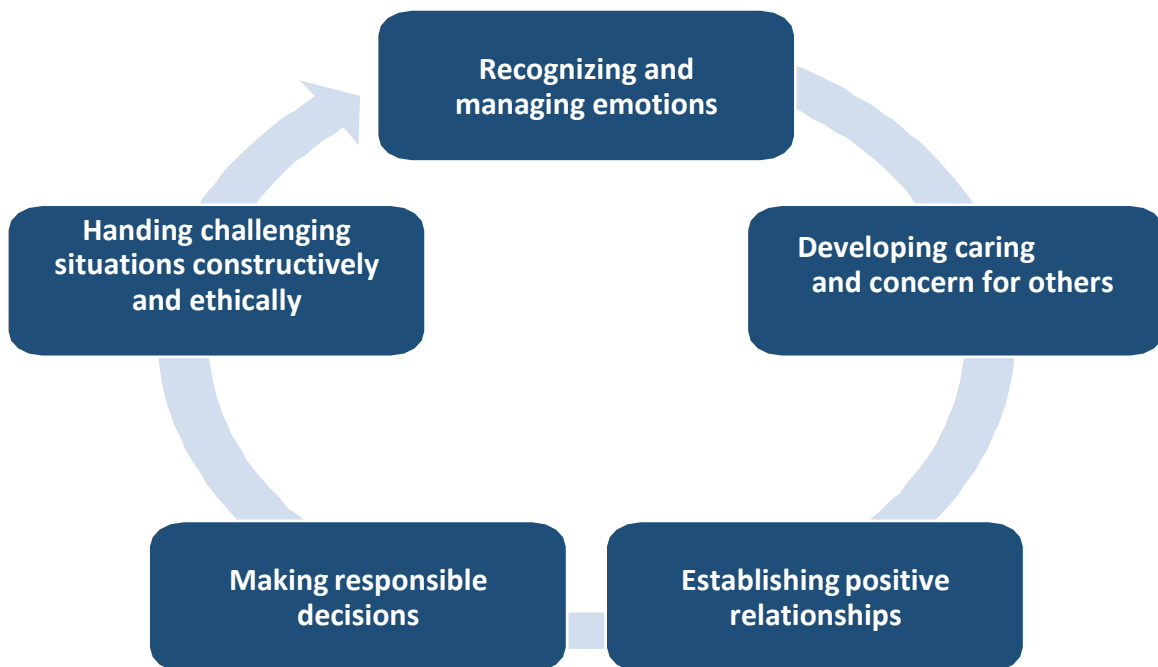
Recognizing and managing emotions

Developing caring and concern for others

Establishing positive relationships

Making responsible decisions

Handing challenging situations constructively and ethically